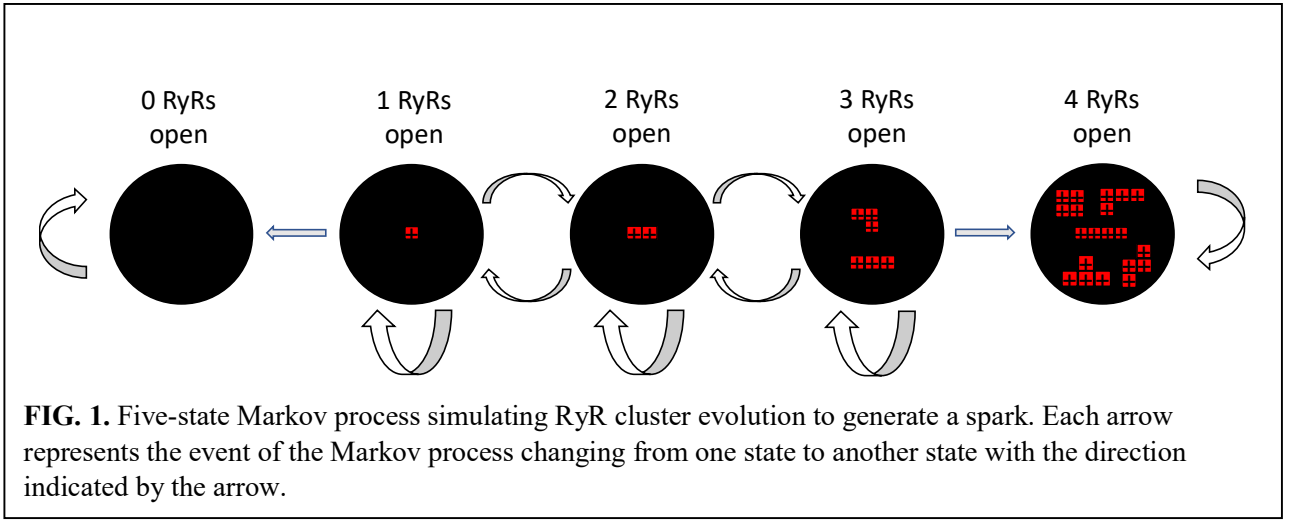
0 RyRs open

1 RyRs open

2 RyRs open

3 RyRs open

4 RyRs open

**FIG. 1.** Five-state Markov process simulating RyR cluster evolution to generate a spark. Each arrow represents the event of the Markov process changing from one state to another state with the direction indicated by the arrow.